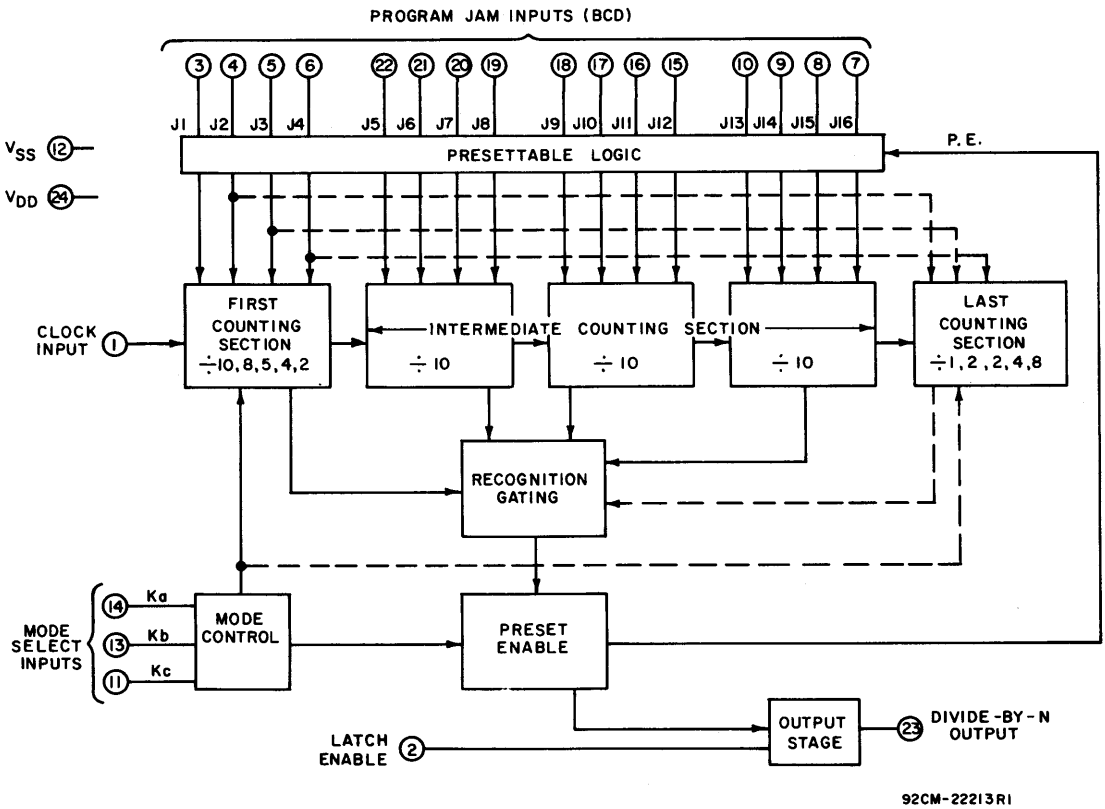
PROGRAM JAM INPUTS (BCD)

3 4 5 6 22 21 20 19 18 17 16 15 10 9 8 7

J1 J2 J3 J4 J5 J6 J7 J8 J9 J10 J11 J12 J13 J14 J15 J16

$V_{SS}$ 12

$V_{DD}$ 24

PRESETTABLE LOGIC

P. E.

CLOCK INPUT 1

FIRST COUNTING SECTION $\div$10, 8, 5, 4, 2

INTERMEDIATE COUNTING SECTION

$\div$ 10

$\div$ 10

$\div$ 10

LAST COUNTING SECTION $\div$1, 2, 2, 4, 8

RECOGNITION GATING

MODE SELECT INPUTS

14 Ka

13 Kb

11 Kc

MODE CONTROL

PRESET ENABLE

LATCH ENABLE 2

OUTPUT STAGE

23 DIVIDE-BY-N OUTPUT

92CM-22213R1